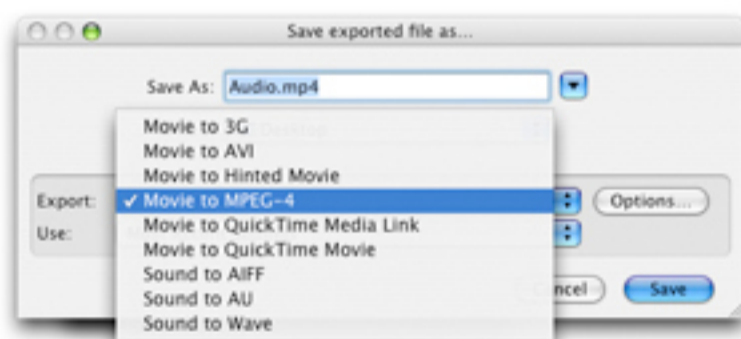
Save exported file as...

Save As: Audio.mp4

Movie to 3G
Movie to AVI
Movie to Hinted Movie
✓ Movie to MPEG-4
Movie to QuickTime Media Link
Movie to QuickTime Movie
Sound to AIFF
Sound to AU
Sound to Wave

Export:
Use:

Options...

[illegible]ncel
Save